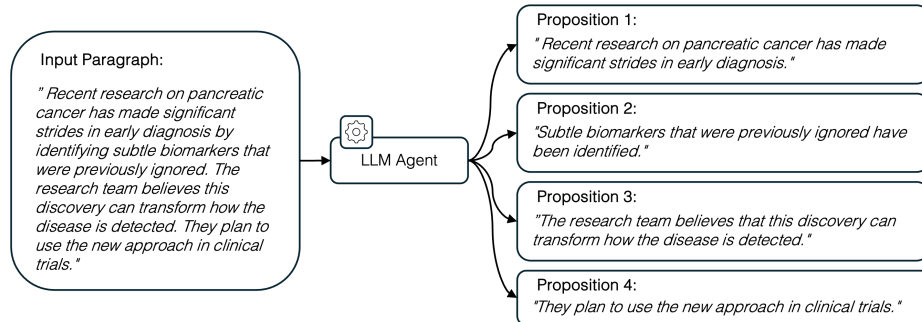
Input Paragraph:

" Recent research on pancreatic cancer has made significant strides in early diagnosis by identifying subtle biomarkers that were previously ignored. The research team believes this discovery can transform how the disease is detected. They plan to use the new approach in clinical trials."

LLM Agent

Proposition 1:
" Recent research on pancreatic cancer has made significant strides in early diagnosis."

Proposition 2:
"Subtle biomarkers that were previously ignored have been identified."

Proposition 3:
"The research team believes that this discovery can transform how the disease is detected."

Proposition 4:
"They plan to use the new approach in clinical trials."